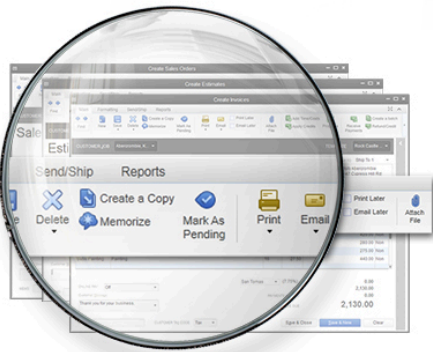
Create Sales Orders
Create Estimates
Create Invoices
Sales
Esti
Send/Ship
Reports
Delete
Create a Copy
Memorize
Mark As Pending
Print
Email
Print Later
Email Later
Attach File
CUSTOMER:JOB
Pending
2,130.00
Save & Close
Save & New
Clear